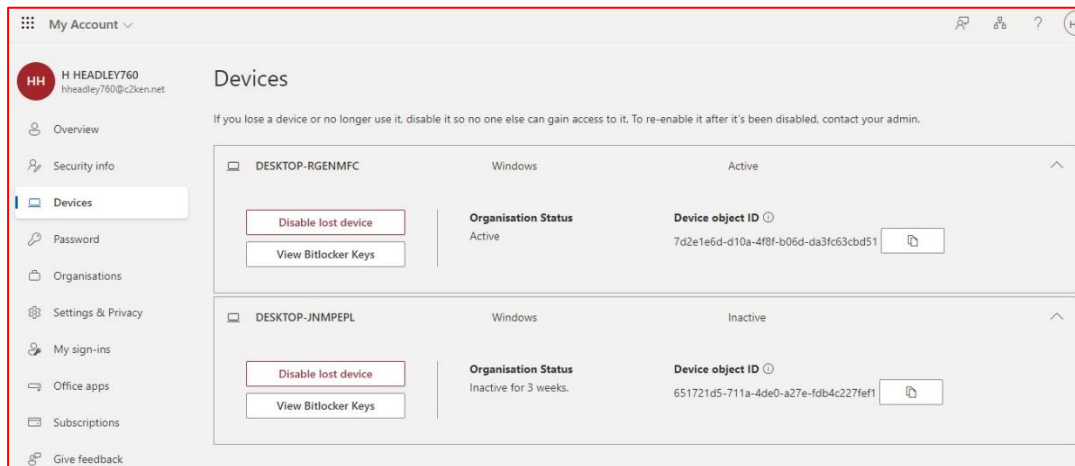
My Account

?

H

HH H HEADLEY760
hheadley760@c2ken.net

Overview

Security info

Devices

Password

Organisations

Settings & Privacy

My sign-ins

Office apps

Subscriptions

Give feedback

Devices

If you lose a device or no longer use it, disable it so no one else can gain access to it. To re-enable it after it's been disabled, contact your admin.

DESKTOP-RGENMFC Windows Active

Disable lost device

View Bitlocker Keys

Organisation Status
Active

Device object ID ⓘ
7d2e1e6d-d10a-4f8f-b06d-da3fc63cbd51

DESKTOP-JNMPEPL Windows Inactive

Disable lost device

View Bitlocker Keys

Organisation Status
Inactive for 3 weeks.

Device object ID ⓘ
651721d5-711a-4de0-a27e-fdb4c227fef1